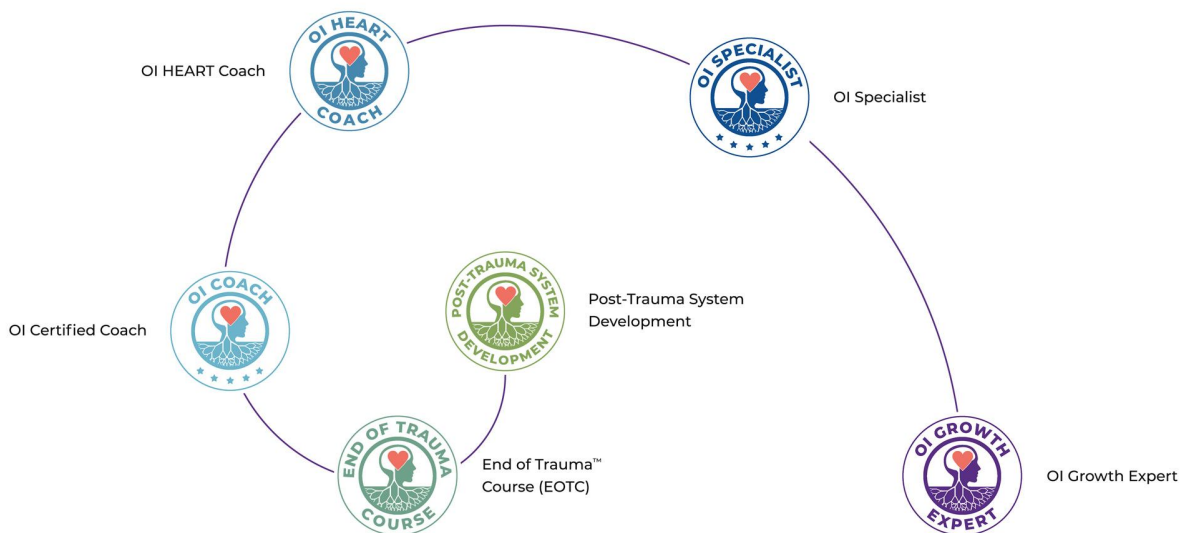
OI HEART COACH

OI HEART Coach

OI SPECIALIST

OI Specialist

OI COACH

OI Certified Coach

POST-TRAUMA SYSTEM DEVELOPMENT

Post-Trauma System Development

END OF TRAUMA COURSE

End of Trauma™ Course (EOTC)

OI GROWTH EXPERT

OI Growth Expert